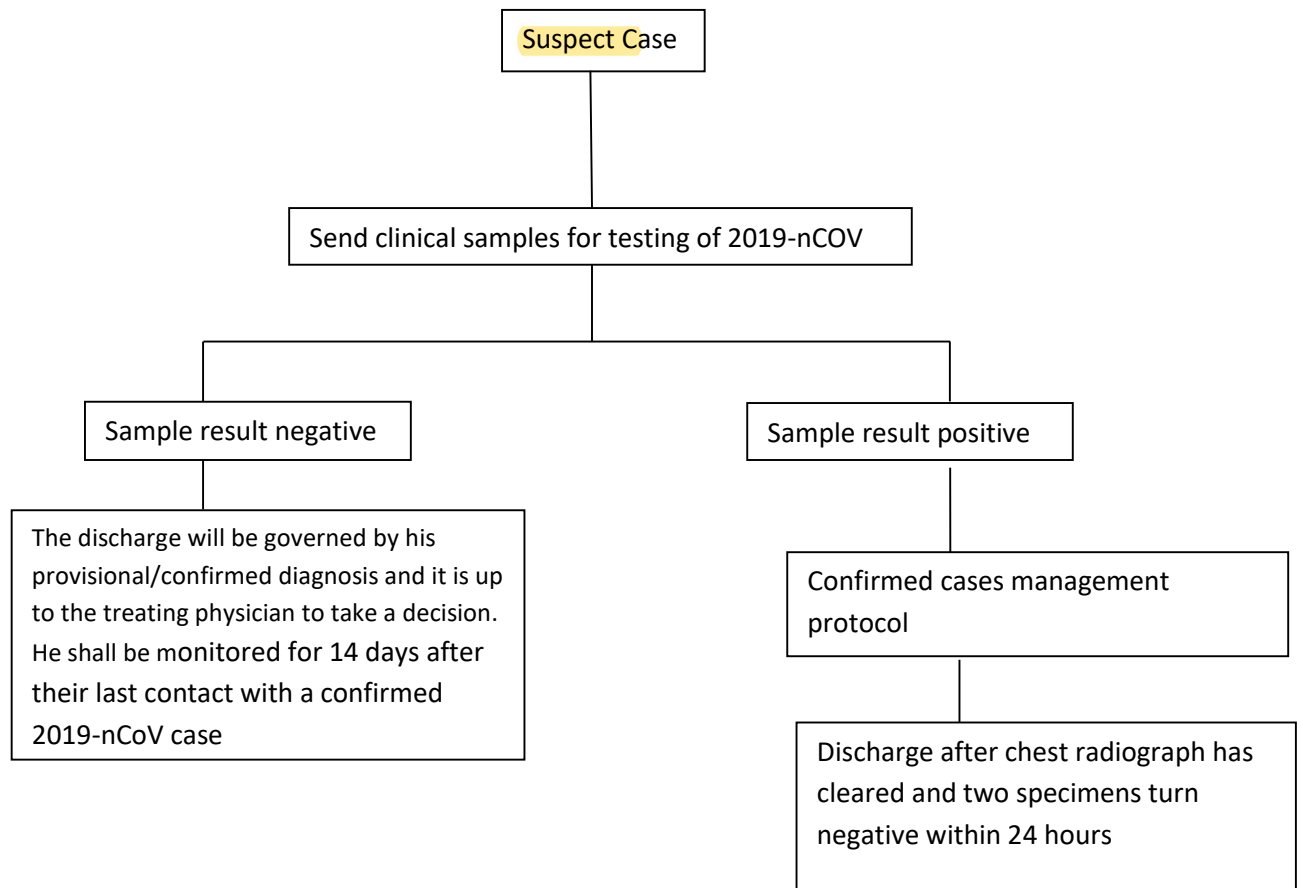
Suspect Case

Send clinical samples for testing of 2019-nCOV

Sample result negative

The discharge will be governed by his provisional/confirmed diagnosis and it is up to the treating physician to take a decision. He shall be monitored for 14 days after their last contact with a confirmed 2019-nCoV case

Sample result positive

Confirmed cases management protocol

Discharge after chest radiograph has cleared and two specimens turn negative within 24 hours